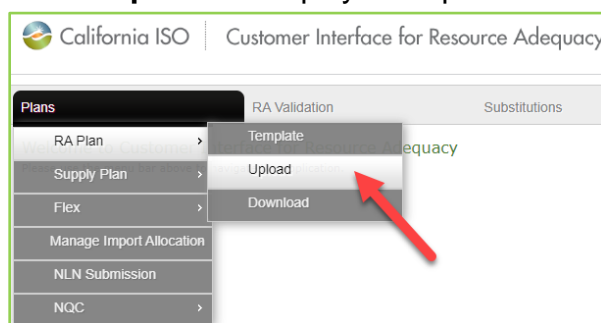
California ISO | Customer Interface for Resource Adequacy

Plans
RA Validation
Substitutions

RA Plan ›
Supply Plan ›
Flex ›
Manage Import Allocation
NLN Submission
NQC ›

Template
Upload
Download

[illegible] Resource Adequacy